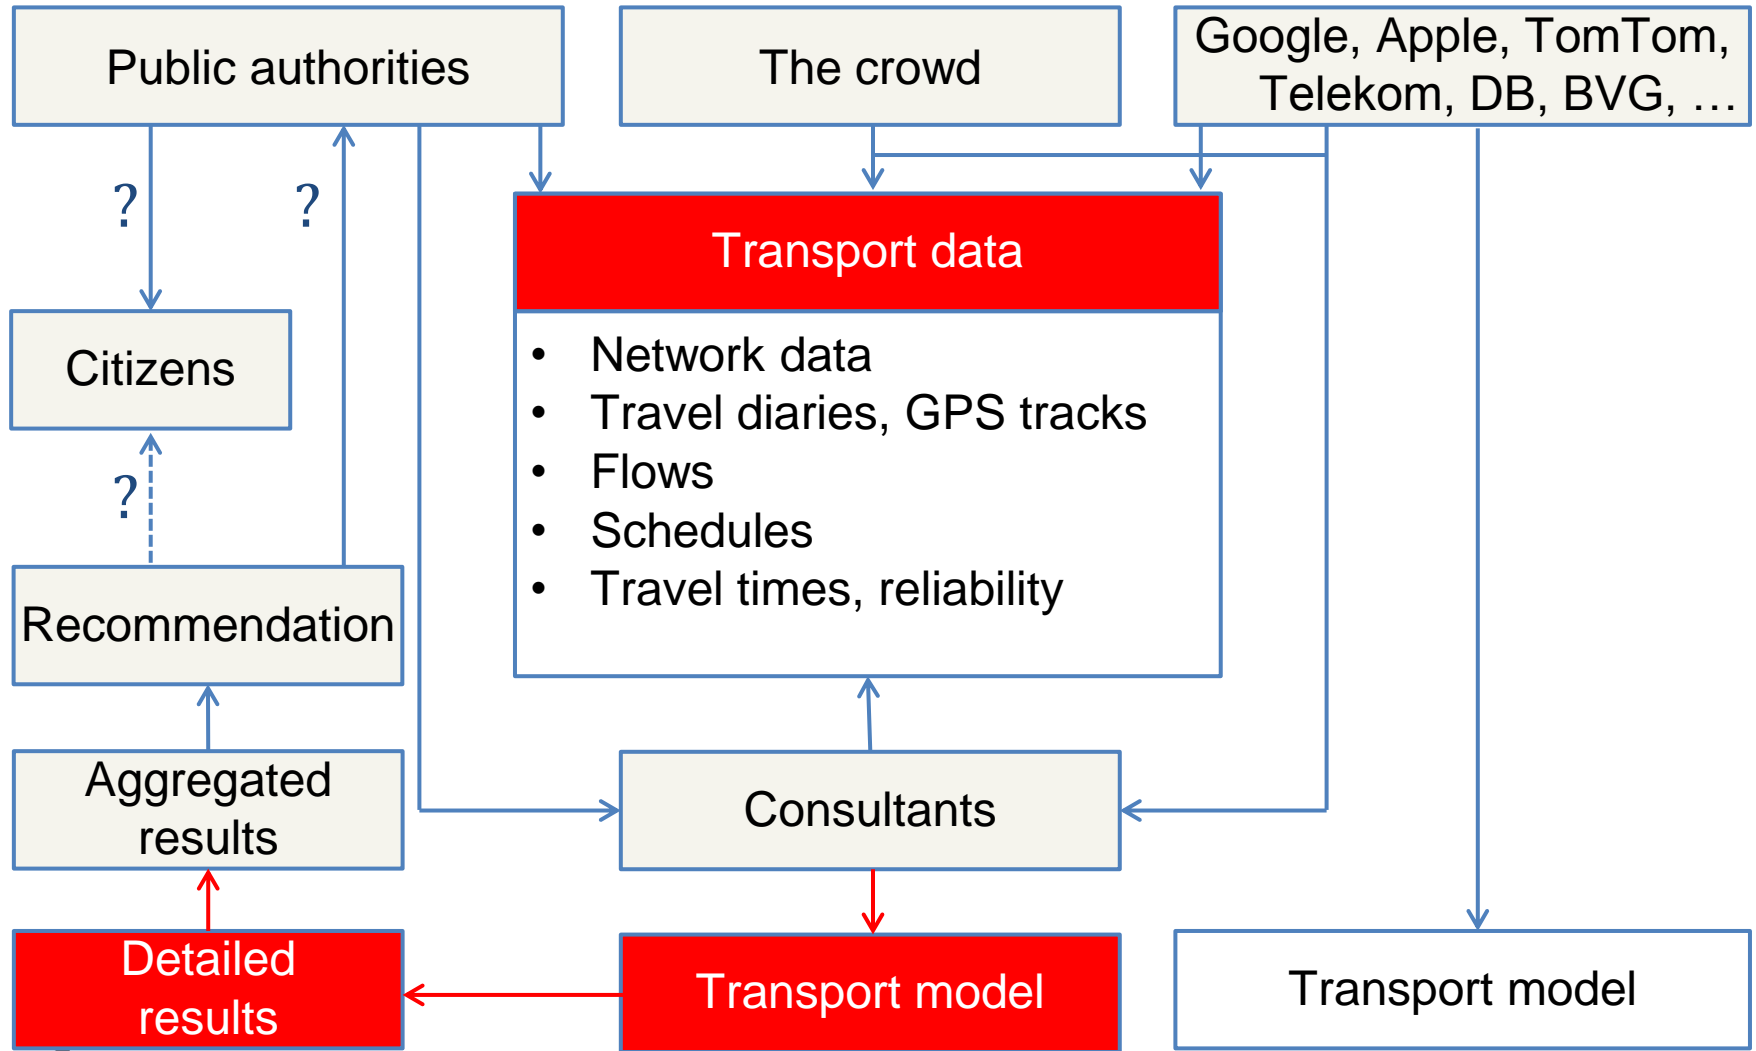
Public authorities

The crowd

Google, Apple, TomTom, Telekom, DB, BVG, …

?

?

Transport data

- Network data
- Travel diaries, GPS tracks
- Flows
- Schedules
- Travel times, reliability

Citizens

?

Recommendation

Aggregated results

Consultants

Detailed results

Transport model

Transport model